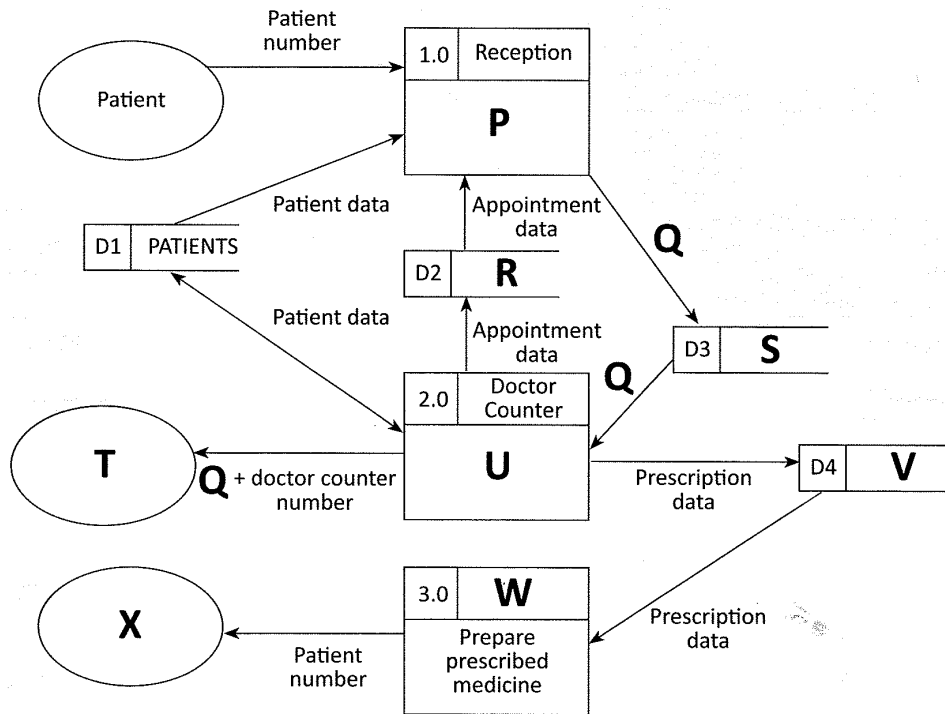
Patient number

Patient

1.0 Reception

P

Patient data

D1 PATIENTS

Appointment data

D2 R

Q

Patient data

Appointment data

D3 S

Q

2.0 Doctor Counter

U

T

Q + doctor counter number

Prescription data

D4 V

3.0 W

Prepare prescribed medicine

X

Patient number

Prescription data